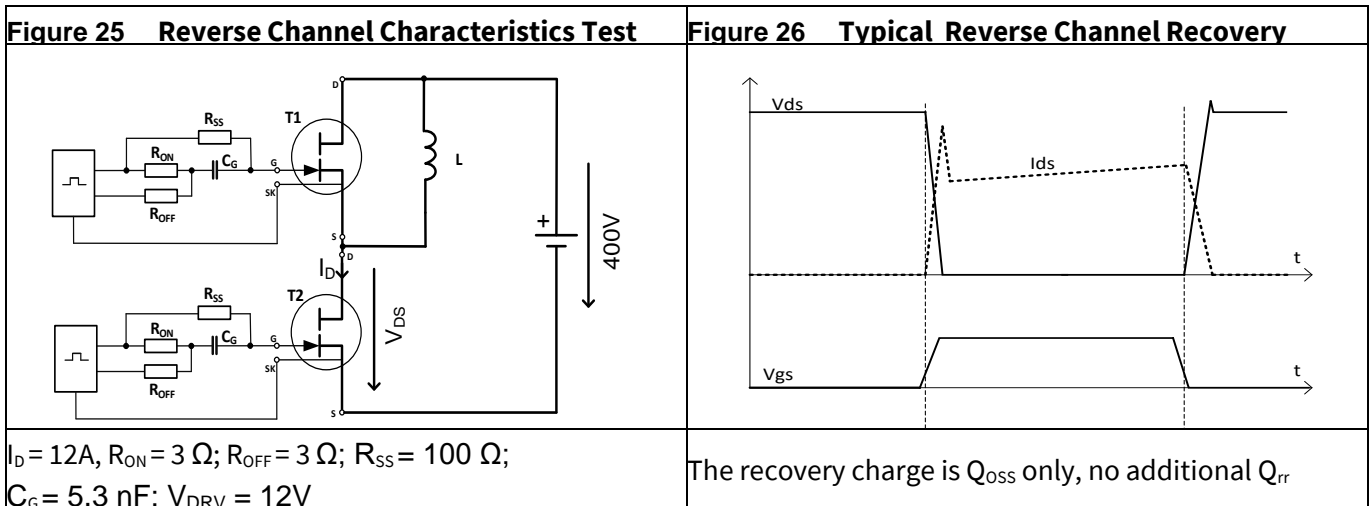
| Figure 25 Reverse Channel Characteristics Test | Figure 26 Typical Reverse Channel Recovery |
|---|---|
| $R_{SS}$ T1 D $R_{ON}$ $C_G$ G L SK $R_{OFF}$ S D + 400V $I_D$ $R_{SS}$ T2 $R_{ON}$ $C_G$ G $V_{DS}$ SK $R_{OFF}$ S | Vds Ids t Vgs t |
| $I_D$ = 12A, $R_{ON}$ = 3 Ω; $R_{OFF}$ = 3 Ω; $R_{SS}$ = 100 Ω; $C_G$ = 5.3 nF; $V_{DRV}$ = 12V | The recovery charge is $Q_{OSS}$ only, no additional $Q_{rr}$ |